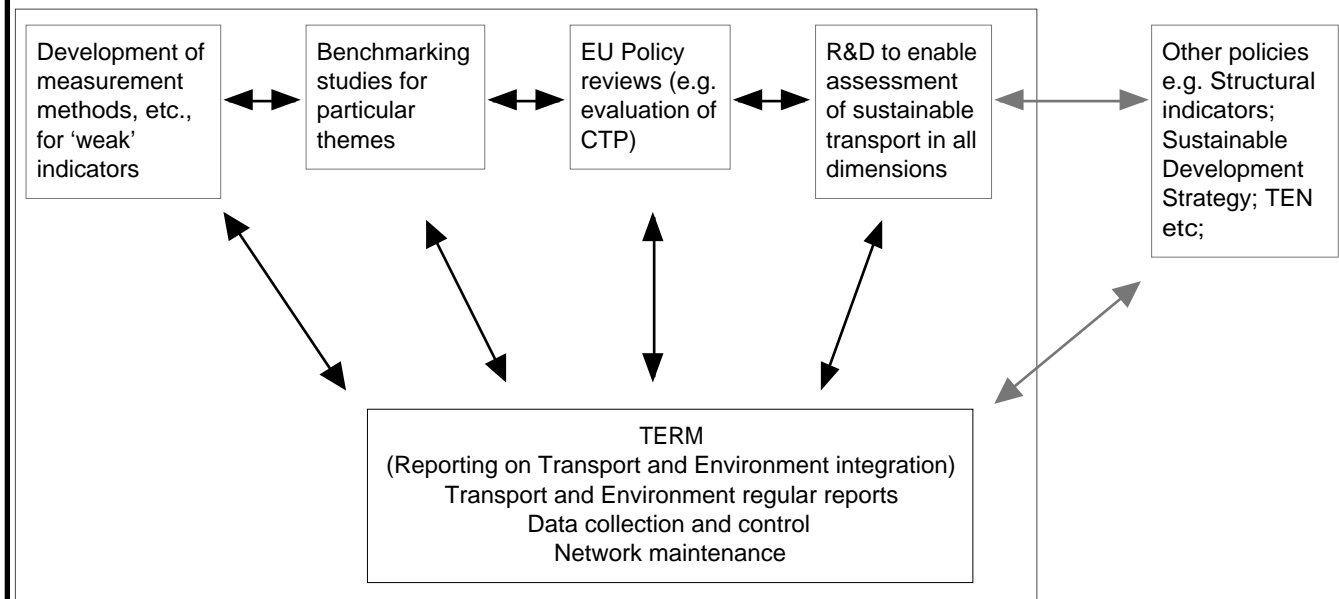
Development of measurement methods, etc., for 'weak' indicators

Benchmarking studies for particular themes

EU Policy reviews (e.g. evaluation of CTP)

R&D to enable assessment of sustainable transport in all dimensions

Other policies e.g. Structural indicators; Sustainable Development Strategy; TEN etc;

TERM
(Reporting on Transport and Environment integration)
Transport and Environment regular reports
Data collection and control
Network maintenance